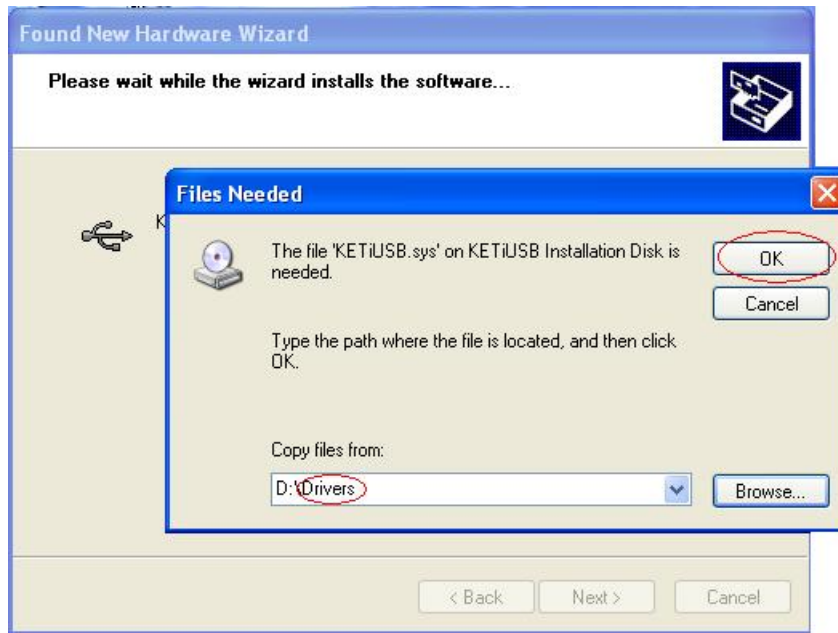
Found New Hardware Wizard

Please wait while the wizard installs the software...

K

Files Needed

The file 'KETiUSB.sys' on KETiUSB Installation Disk is needed.

OK

Cancel

Type the path where the file is located, and then click OK.

Copy files from:

D:\Drivers

Browse...

< Back

Next >

Cancel